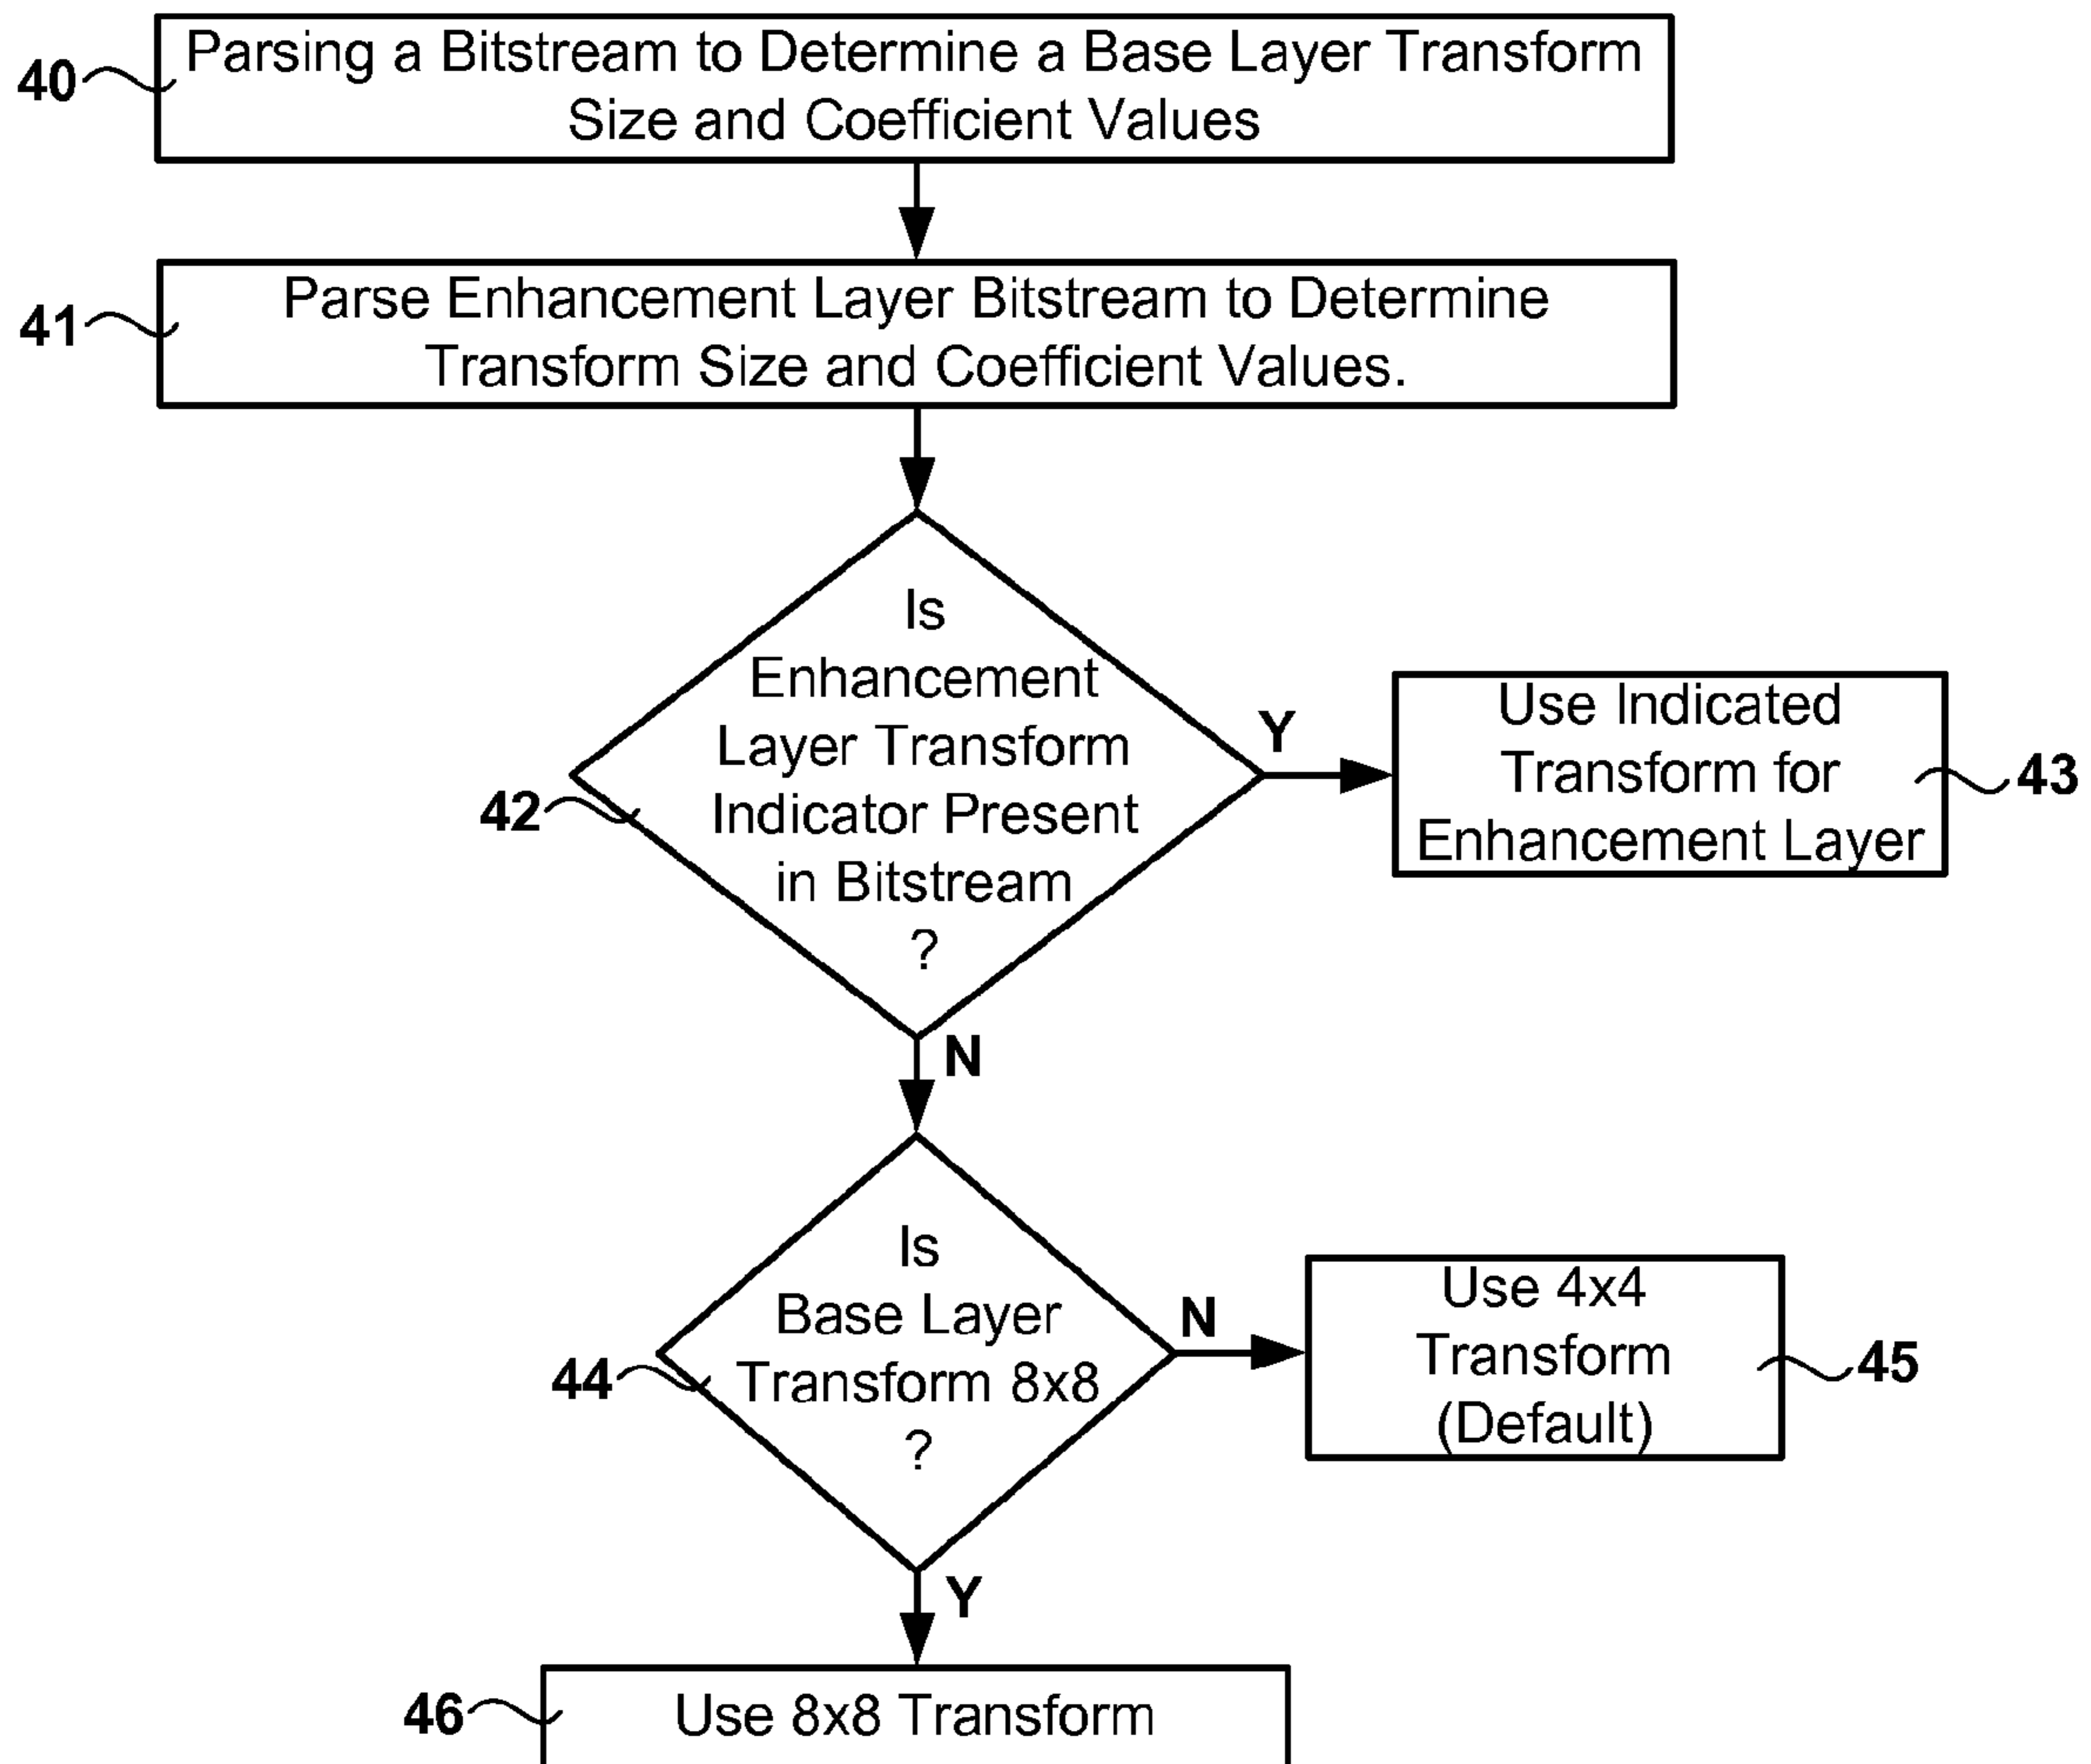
40
Parsing a Bitstream to Determine a Base Layer Transform Size and Coefficient Values

41
Parse Enhancement Layer Bitstream to Determine Transform Size and Coefficient Values.

42
Is Enhancement Layer Transform Indicator Present in Bitstream ?

Y

Use Indicated Transform for Enhancement Layer

43

N

44
Is Base Layer Transform 8x8 ?

N

Use 4x4 Transform (Default)

45

Y

46
Use 8x8 Transform